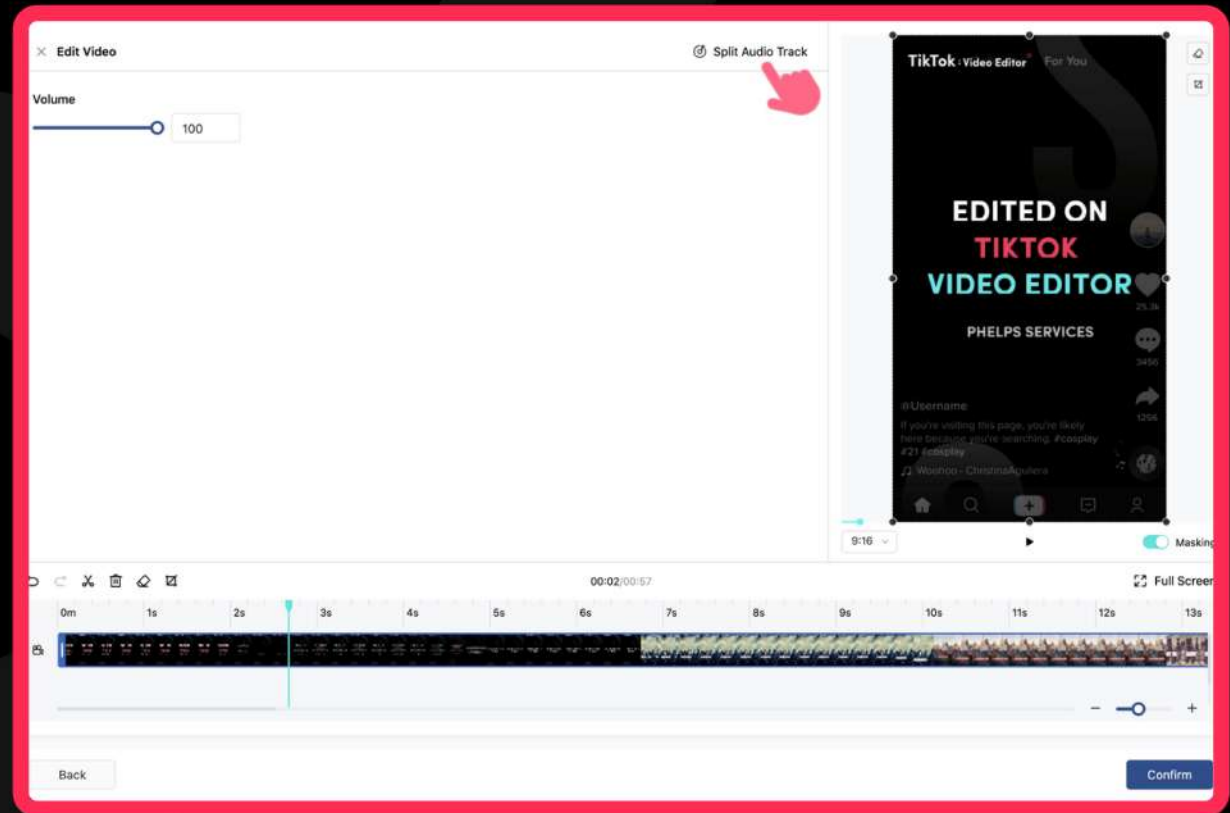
× Edit Video

Split Audio Track

Volume

100

TikTok : Video Editor For You

EDITED ON
TIKTOK
VIDEO EDITOR

PHELPS SERVICES

25.3k

3456

1256

@Username

If you're visiting this page, you're likely here because you're searching. #cosplay #21 #cosplay

♫ Woohoo - ChristinaAguilera

9:16

Masking

00:02/00:57

Full Screen

0m 1s 2s 3s 4s 5s 6s 7s 8s 9s 10s 11s 12s 13s

− +

Back

Confirm